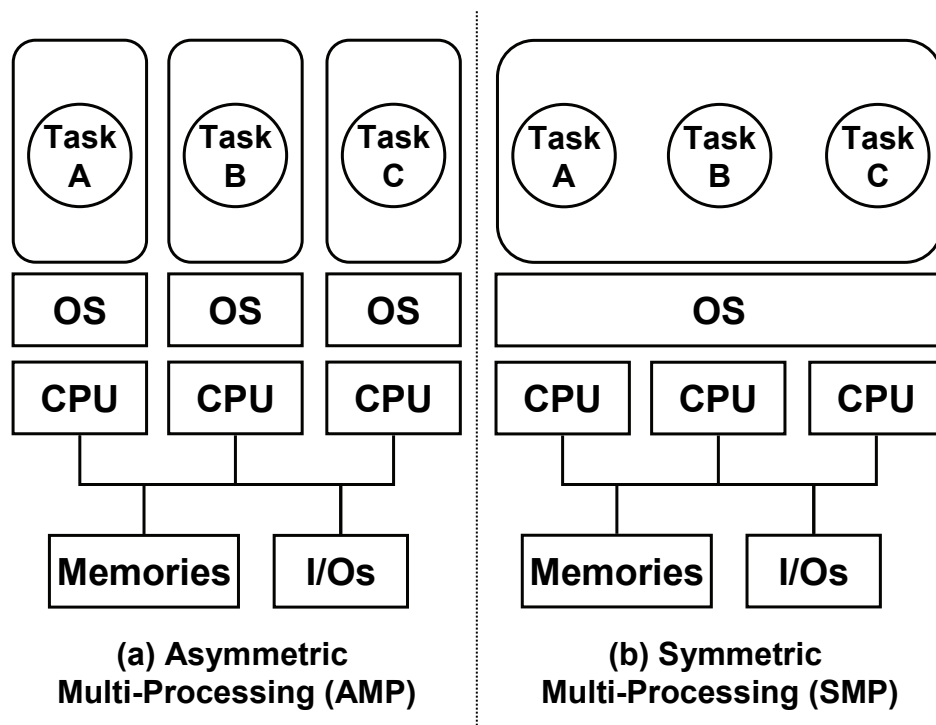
Task A

Task B

Task C

OS

OS

OS

CPU

CPU

CPU

Memories

I/Os

(a) Asymmetric Multi-Processing (AMP)

Task A

Task B

Task C

OS

CPU

CPU

CPU

Memories

I/Os

(b) Symmetric Multi-Processing (SMP)